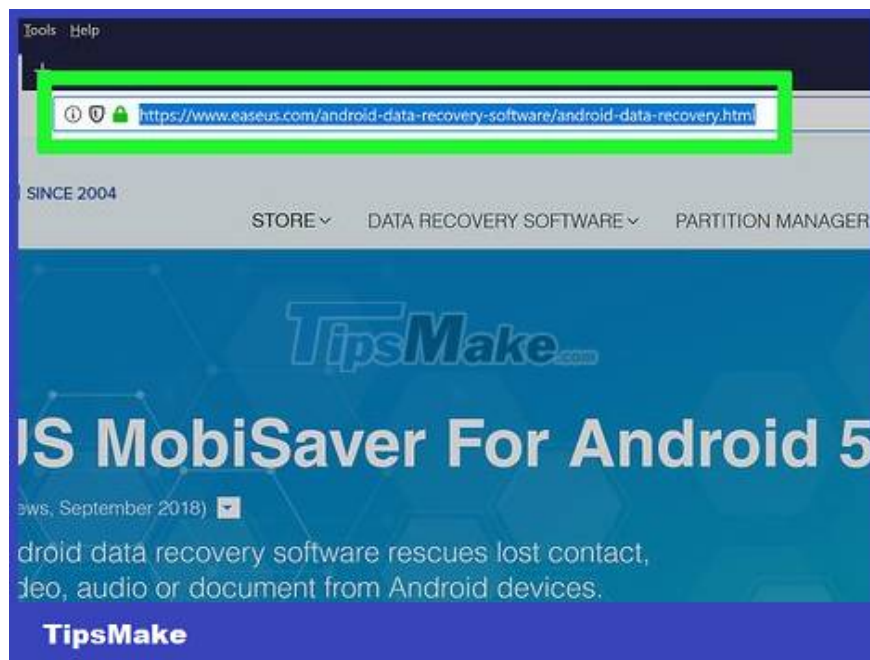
Tools Help

https://www.easeus.com/android-data-recovery-software/android-data-recovery.html

SINCE 2004

STORE DATA RECOVERY SOFTWARE PARTITION MANAGER

TipsMake.com

JS MobiSaver For Android 5

ews, September 2018)

droid data recovery software rescues lost contact, deo, audio or document from Android devices.

TipsMake